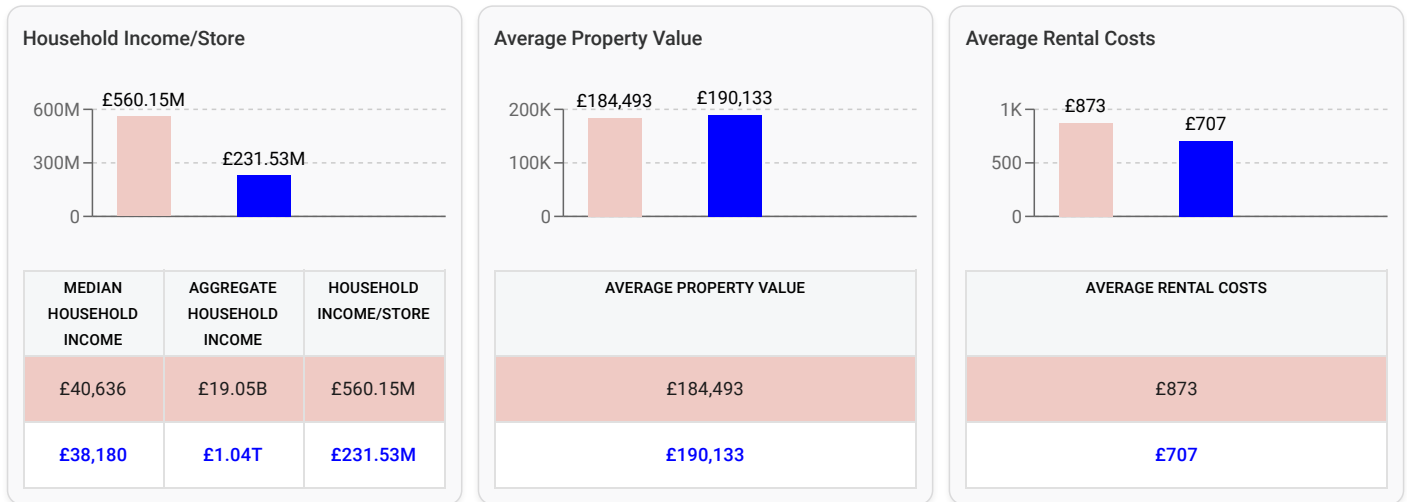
Household Income/Store

600M
300M
0

£560.15M
£231.53M

| MEDIAN HOUSEHOLD INCOME | AGGREGATE HOUSEHOLD INCOME | HOUSEHOLD INCOME/STORE |
|---|---|---|
| £40,636 | £19.05B | £560.15M |
| £38,180 | £1.04T | £231.53M |

Average Property Value

200K
100K
0

£184,493
£190,133

| AVERAGE PROPERTY VALUE |
|---|
| £184,493 |
| £190,133 |

Average Rental Costs

1K
500
0

£873
£707

| AVERAGE RENTAL COSTS |
|---|
| £873 |
| £707 |